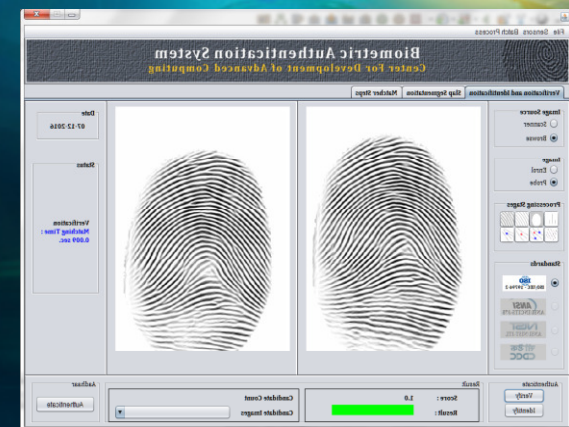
File Sensors Batch Process

Biometric Authentication System
Center For Development of Advanced Computing

Verification and Identification | Slap Segmentation | Matcher Steps

Image Source
Scanner
Browse

Image
Enrol
Probe

Processing Stages

Standards
ISO
ANSI
FVC
CDOC

Authenticate
Verify
Identify

Result
Score : 1.0
Result :

Candidate Count
Candidate Images

Aadhaar
Authenticate

Date
07-12-2016

Status

Verification
Matching Time :
0.009 sec.